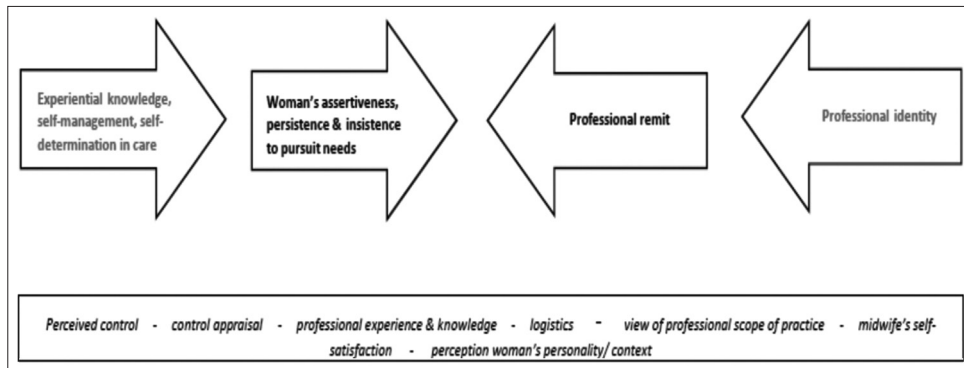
Experiential knowledge, self-management, self-determination in care

Woman's assertiveness, persistence & insistence to pursuit needs

Professional remit

Professional identity

Perceived control - control appraisal - professional experience & knowledge - logistics - view of professional scope of practice - midwife's self-satisfaction - perception woman's personality/ context